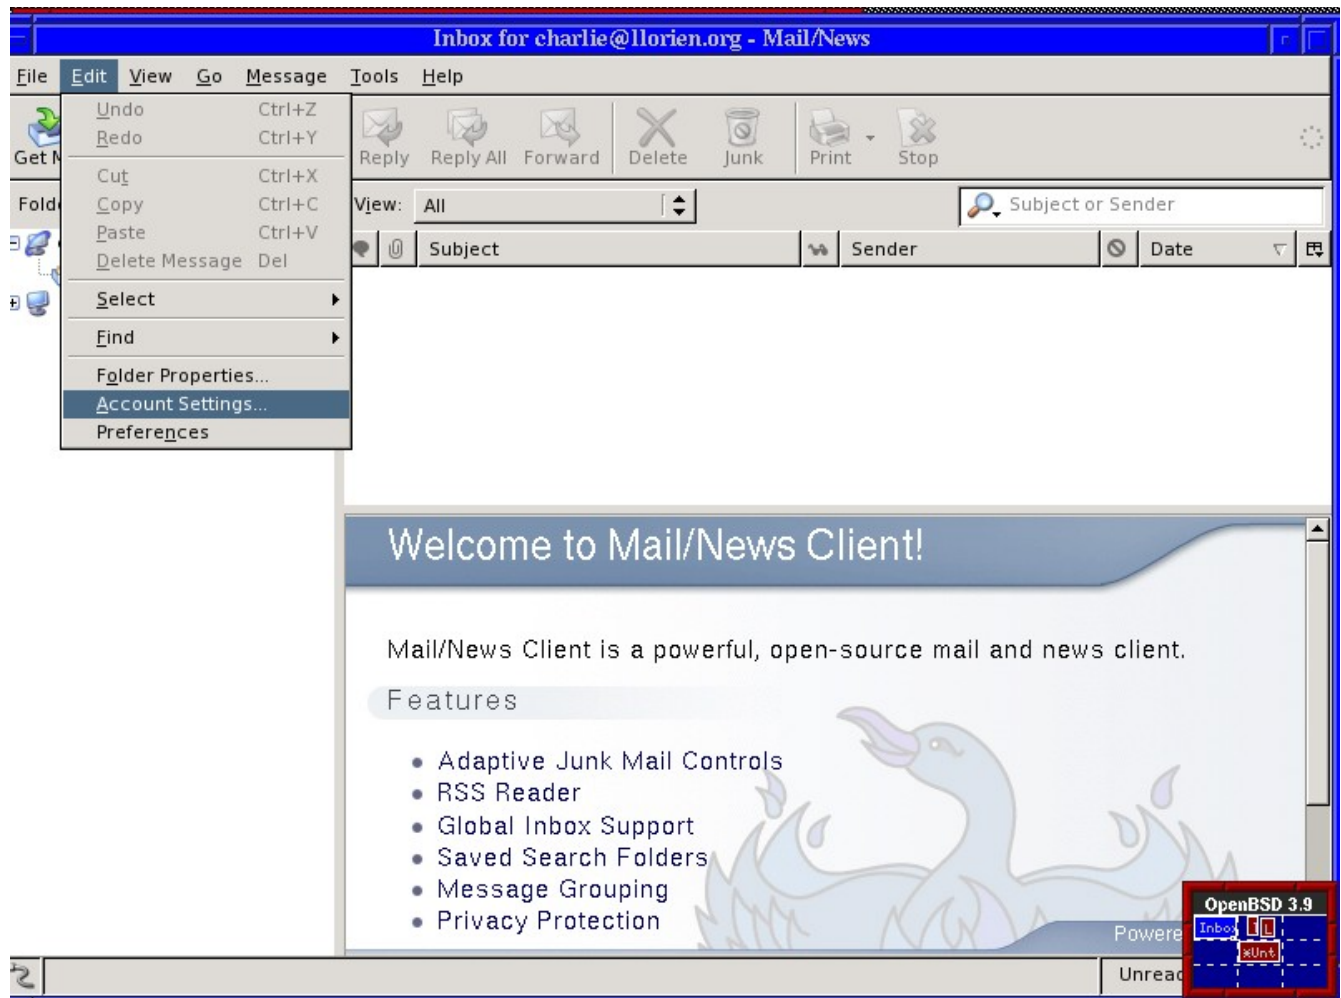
Inbox for charlie@llorien.org - Mail/News

File Edit View Go Message Tools Help

Undo Ctrl+Z
Redo Ctrl+Y
Cut Ctrl+X
Copy Ctrl+C
Paste Ctrl+V
Delete Message Del
Select
Find
Folder Properties...
Account Settings...
Preferences

Get M

Fold

Reply Reply All Forward Delete Junk Print Stop

View: All

Subject or Sender

Subject Sender Date

Welcome to Mail/News Client!

Mail/News Client is a powerful, open-source mail and news client.

Features

- Adaptive Junk Mail Controls
- RSS Reader
- Global Inbox Support
- Saved Search Folders
- Message Grouping
- Privacy Protection

Powere

Unread

OpenBSD 3.9
Inbox L
xUnt